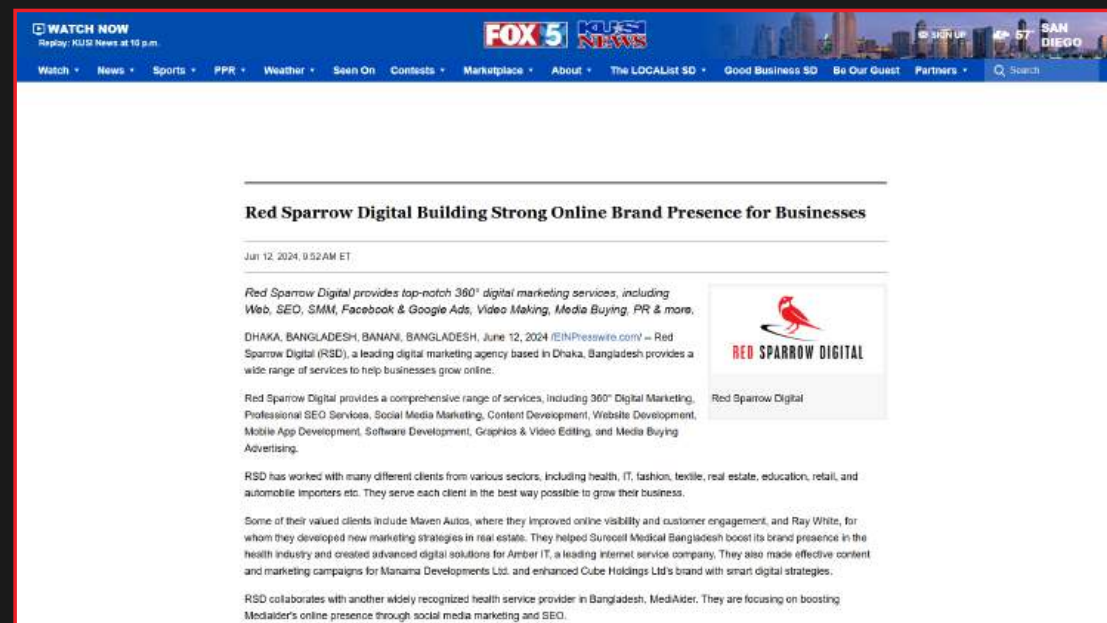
WATCH NOW
Replay: KUSI News at 10 p.m.

FOX 5 KUSI NEWS

SIGN UP 57° SAN DIEGO

Watch News Sports PPR Weather Seen On Contests Marketplace About The LOCAList SD Good Business SD Be Our Guest Partners Search

Red Sparrow Digital Building Strong Online Brand Presence for Businesses

Jun 12, 2024, 9:52 AM ET

Red Sparrow Digital provides top-notch 360° digital marketing services, including Web, SEO, SMM, Facebook & Google Ads, Video Making, Media Buying, PR & more.

RED SPARROW DIGITAL

Red Sparrow Digital

DHAKA, BANGLADESH, BANANI, BANGLADESH, June 12, 2024 /EINPresswire.com/ -- Red Sparrow Digital (RSD), a leading digital marketing agency based in Dhaka, Bangladesh provides a wide range of services to help businesses grow online.

Red Sparrow Digital provides a comprehensive range of services, including 360° Digital Marketing, Professional SEO Services, Social Media Marketing, Content Development, Website Development, Mobile App Development, Software Development, Graphics & Video Editing, and Media Buying Advertising.

RSD has worked with many different clients from various sectors, including health, IT, fashion, textile, real estate, education, retail, and automobile importers etc. They serve each client in the best way possible to grow their business.

Some of their valued clients include Maven Autos, where they improved online visibility and customer engagement, and Ray White, for whom they developed new marketing strategies in real estate. They helped Surecell Medical Bangladesh boost its brand presence in the health industry and created advanced digital solutions for Amber IT, a leading internet service company. They also made effective content and marketing campaigns for Manama Developments Ltd. and enhanced Cube Holdings Ltd's brand with smart digital strategies.

RSD collaborates with another widely recognized health service provider in Bangladesh, MediAider. They are focusing on boosting MediAider's online presence through social media marketing and SEO.